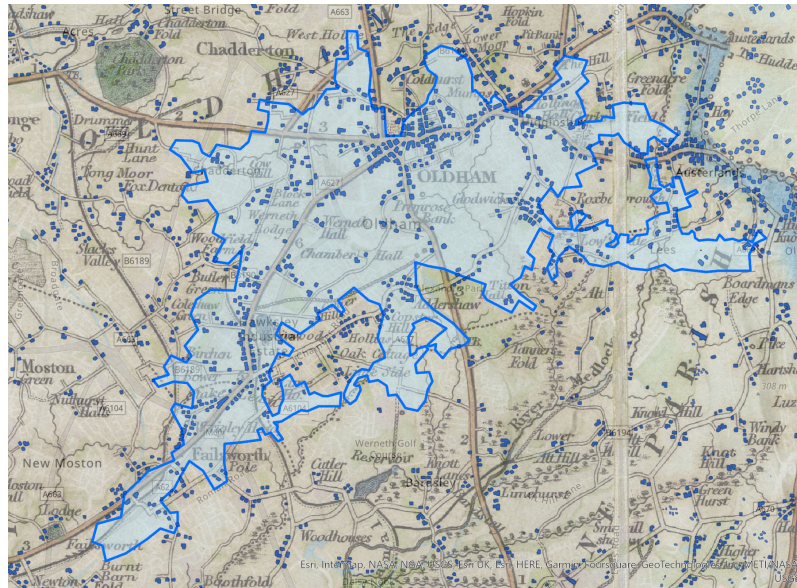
Street Bridge
Chadderton
A663
Hopkin Fold
Acres
Chadderton
West Hol
Eld
Chadderton Park
Austerlands
Greenacre Fold
D
H
A627
3
A669
Drumm
Hunt Lane
Tong Moor
Fox Denton
OLDHAM
Austerlands
Cow
A627
Werneth Lodge
Werneth Hall
Oldham
Primrose Bank
Goodwick
Roxbo
Chambers Hall
Woodfield
6
Slacks Valley
B6189
Boardmans Edge
Butler
Tilton
Edge
Moston
A663
Holt
Oak
Moston Green
B6189
A6104
New Moston
A6185
Werneth Golf
Failsworth Pole
Cutler Hill
Reservoir
Knott Hill
A663
Bardsley
Lodge
Failsworth
Woodhouses
Burnt Barn
Newton
Boothfold
River Medlock
Lower
Green Hurst
Knoll Hill
308 m
B6194
Esri, Intermap, NASA, NGA, USGS, Esri UK, Esri, HERE, Garmin, Foursquare, GeoTechnologies, Inc, METI/NASA, USGS